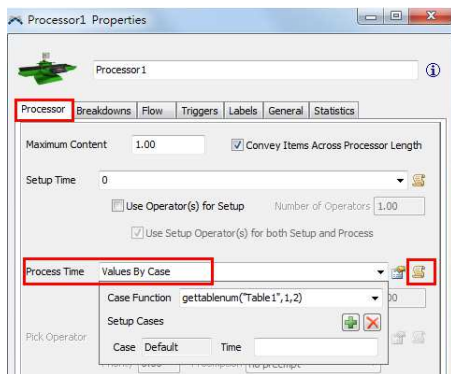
Processor1 Properties

Processor1

Processor | Breakdowns | Flow | Triggers | Labels | General | Statistics

Maximum Content 1.00

Convey Items Across Processor Length

Setup Time 0

Use Operator(s) for Setup

Number of Operators 1.00

Use Setup Operator(s) for both Setup and Process

Process Time Values By Case

Case Function gettablenum("Table1",1,2)

Setup Cases

Case Default Time

Pick Operator